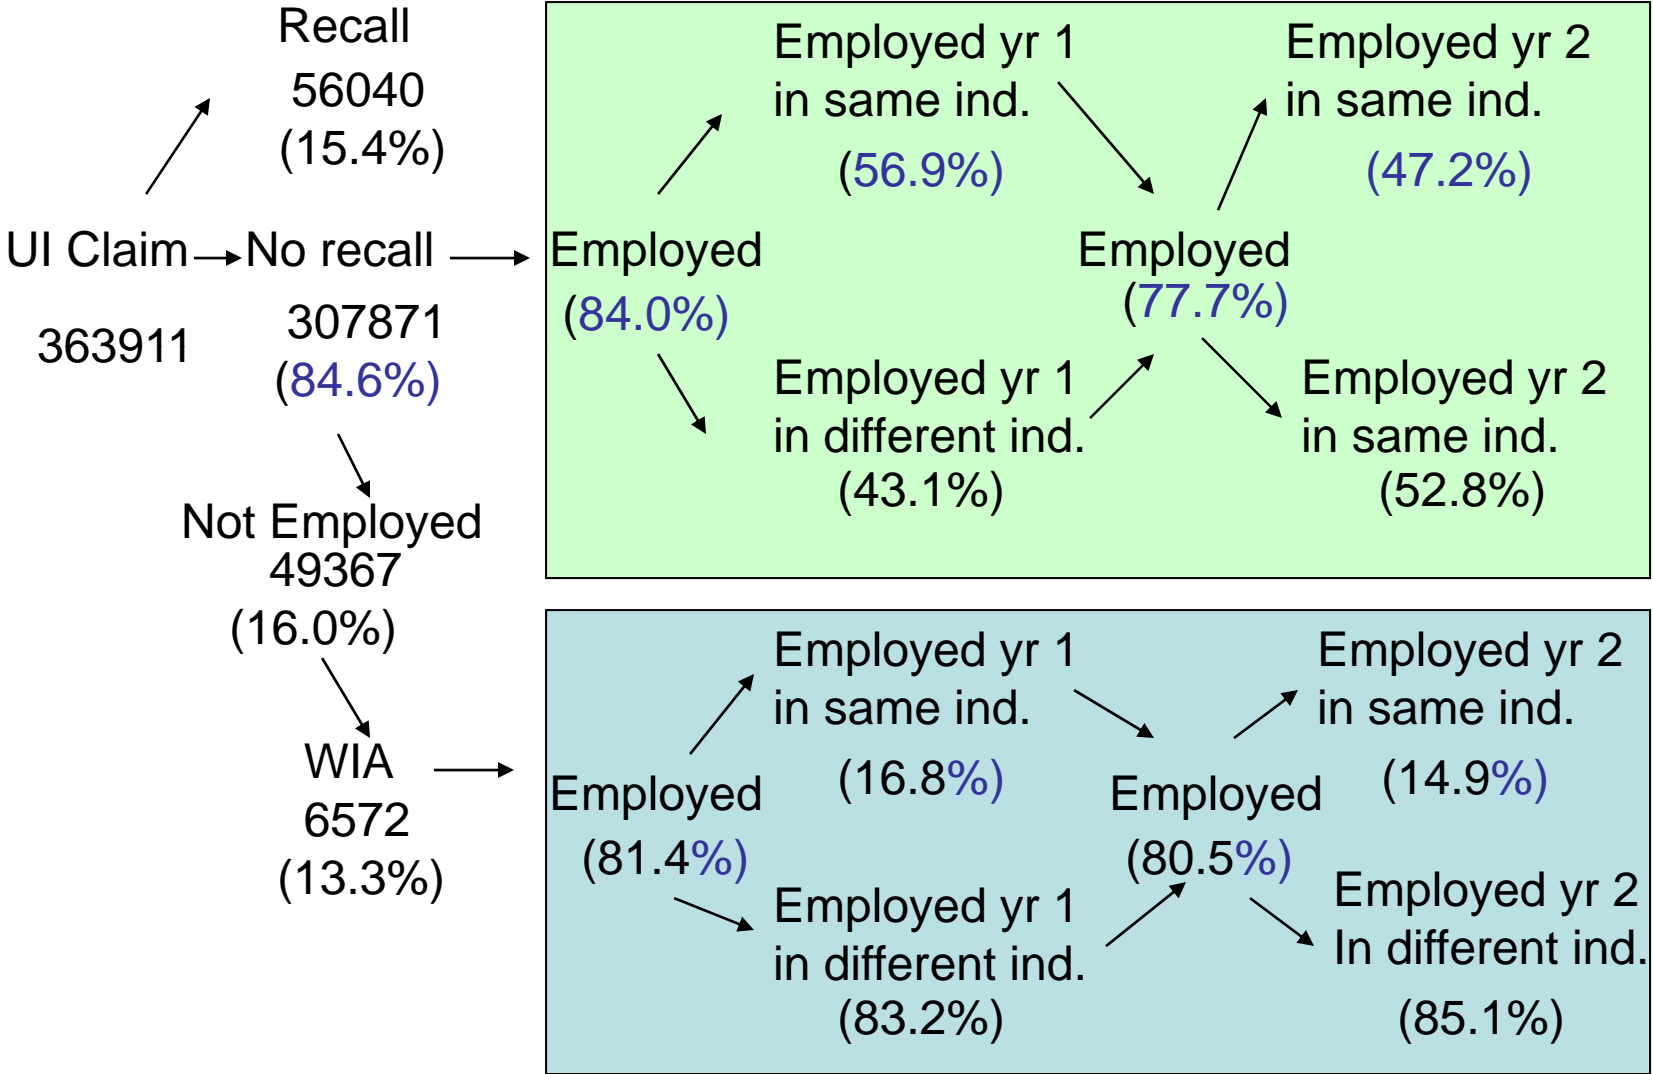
Recall
56040
(15.4%)

UI Claim → No recall →
363911
307871
(84.6%)

Not Employed
49367
(16.0%)

WIA
6572
(13.3%)

Employed
(84.0%)

Employed yr 1
in same ind.
(56.9%)

Employed yr 1
in different ind.
(43.1%)

Employed
(77.7%)

Employed yr 2
in same ind.
(47.2%)

Employed yr 2
in same ind.
(52.8%)

Employed
(81.4%)

Employed yr 1
in same ind.
(16.8%)

Employed yr 1
in different ind.
(83.2%)

Employed
(80.5%)

Employed yr 2
in same ind.
(14.9%)

Employed yr 2
In different ind.
(85.1%)